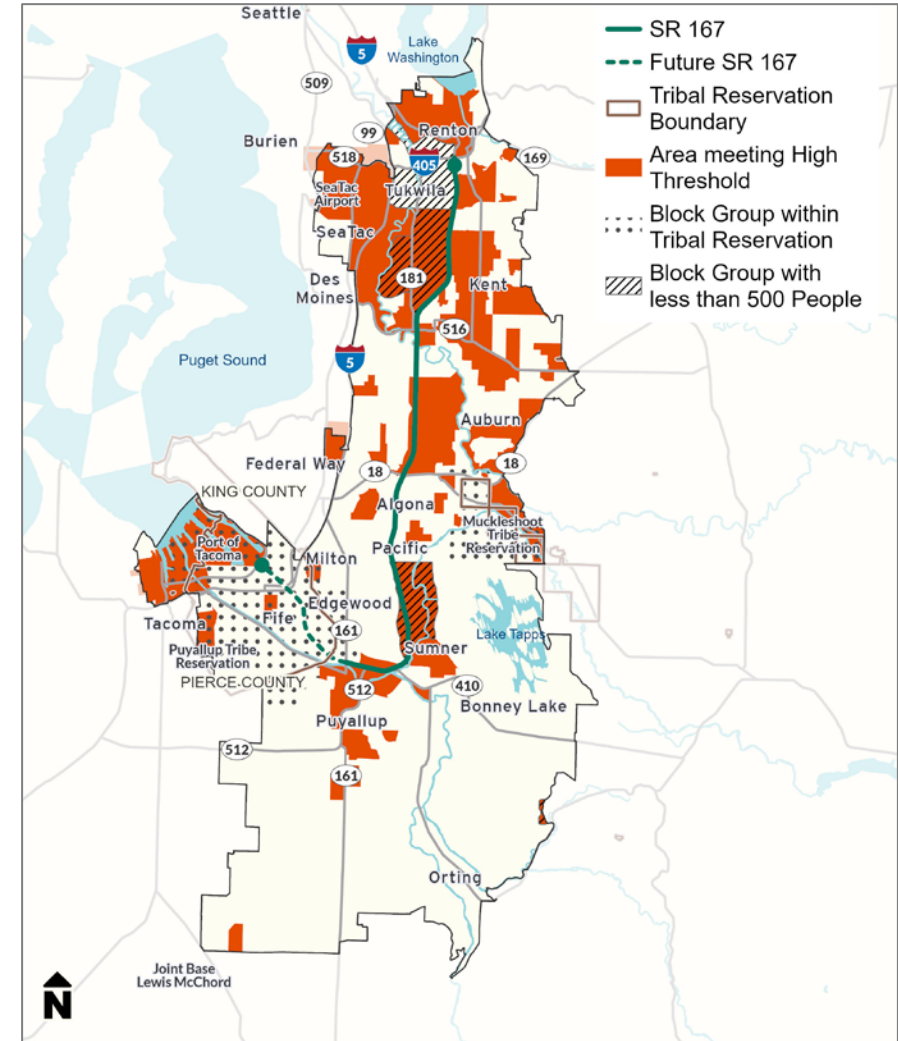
SR 167
Future SR 167
Tribal Reservation Boundary
Area meeting High Threshold
Block Group within Tribal Reservation
Block Group with less than 500 People

Seattle
5
Lake Washington
509
Burien
99
Renton
518
405
169
SeaTac Airport
Tukwila
SeaTac
Des Moines
181
Kent
516
Puget Sound
5
Auburn
Federal Way
18
18
KING COUNTY
Algona
Muckleshoot Tribe Reservation
Port of Tacoma
Milton
Pacific
Edgewood
Fife
Tacoma
161
Lake Tapps
Puyallup Tribe Reservation
Sumner
PIERCE COUNTY
512
410
Puyallup
Bonney Lake
512
161
Orting
Joint Base Lewis McChord
N